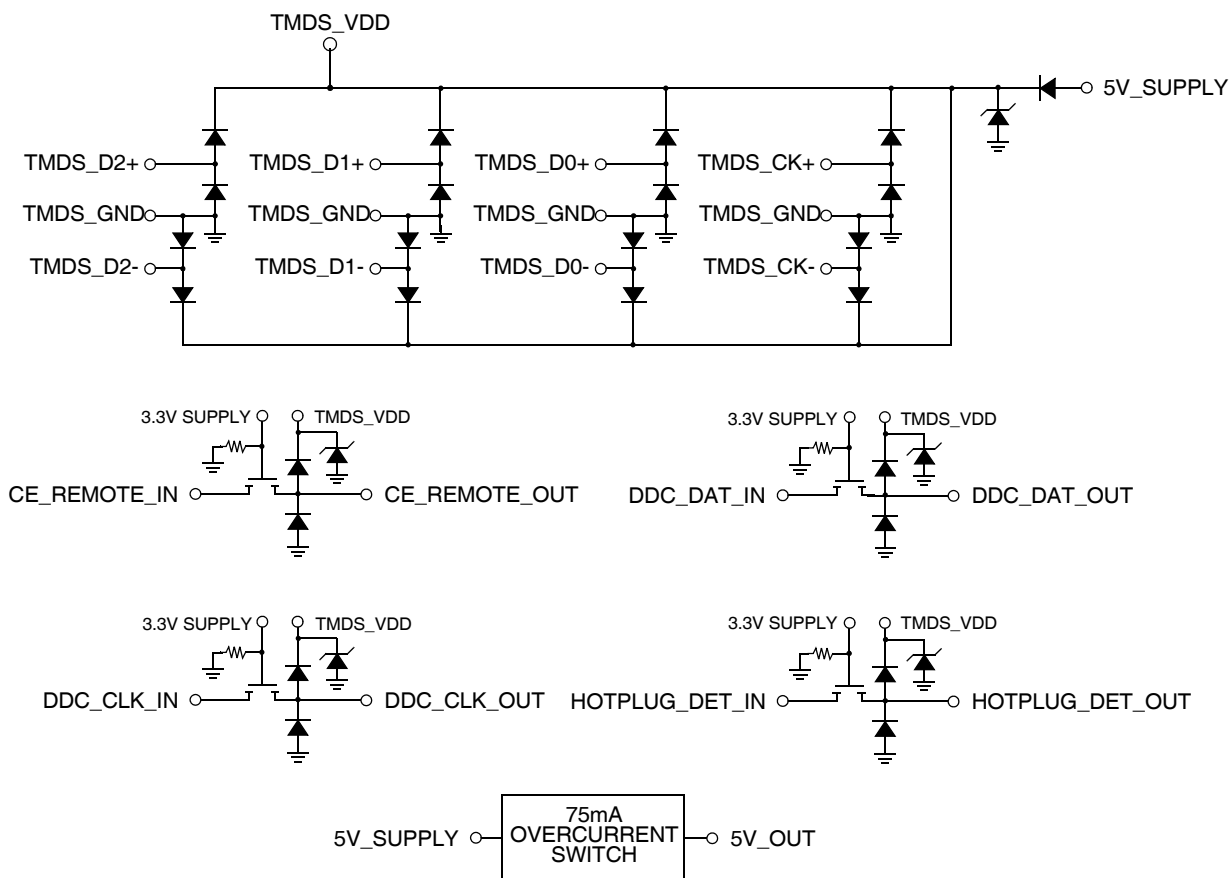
TMDS_VDD

5V_SUPPLY

TMDS_D2+
TMDS_GND
TMDS_D2-

TMDS_D1+
TMDS_GND
TMDS_D1-

TMDS_D0+
TMDS_GND
TMDS_D0-

TMDS_CK+
TMDS_GND
TMDS_CK-

3.3V SUPPLY
TMDS_VDD
CE_REMOTE_IN
CE_REMOTE_OUT

3.3V SUPPLY
TMDS_VDD
DDC_DAT_IN
DDC_DAT_OUT

3.3V SUPPLY
TMDS_VDD
DDC_CLK_IN
DDC_CLK_OUT

3.3V SUPPLY
TMDS_VDD
HOTPLUG_DET_IN
HOTPLUG_DET_OUT

5V_SUPPLY
75mA OVERCURRENT SWITCH
5V_OUT